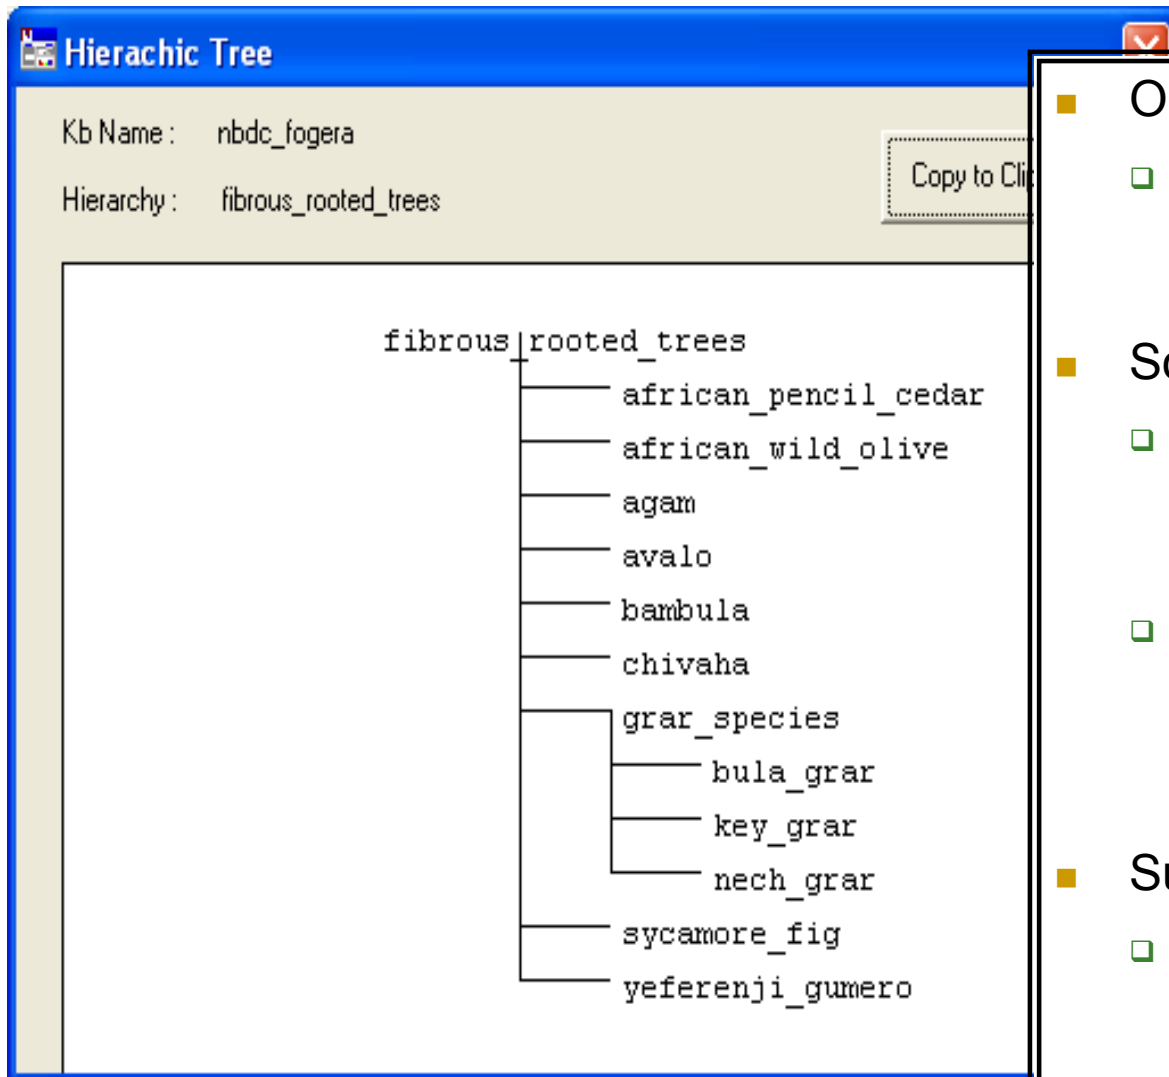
Hierachic Tree

Kb Name : nbdc_fogera

Hierarchy : fibrous_rooted_trees

Copy to Cli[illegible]

fibrous_rooted_trees
african_pencil_cedar
african_wild_olive
agam
avalo
bambula
chivaha
grar_species
bula_grar
key_grar
nech_grar
sycamore_fig
yeferenji_gumero

O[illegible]

S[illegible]

S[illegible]